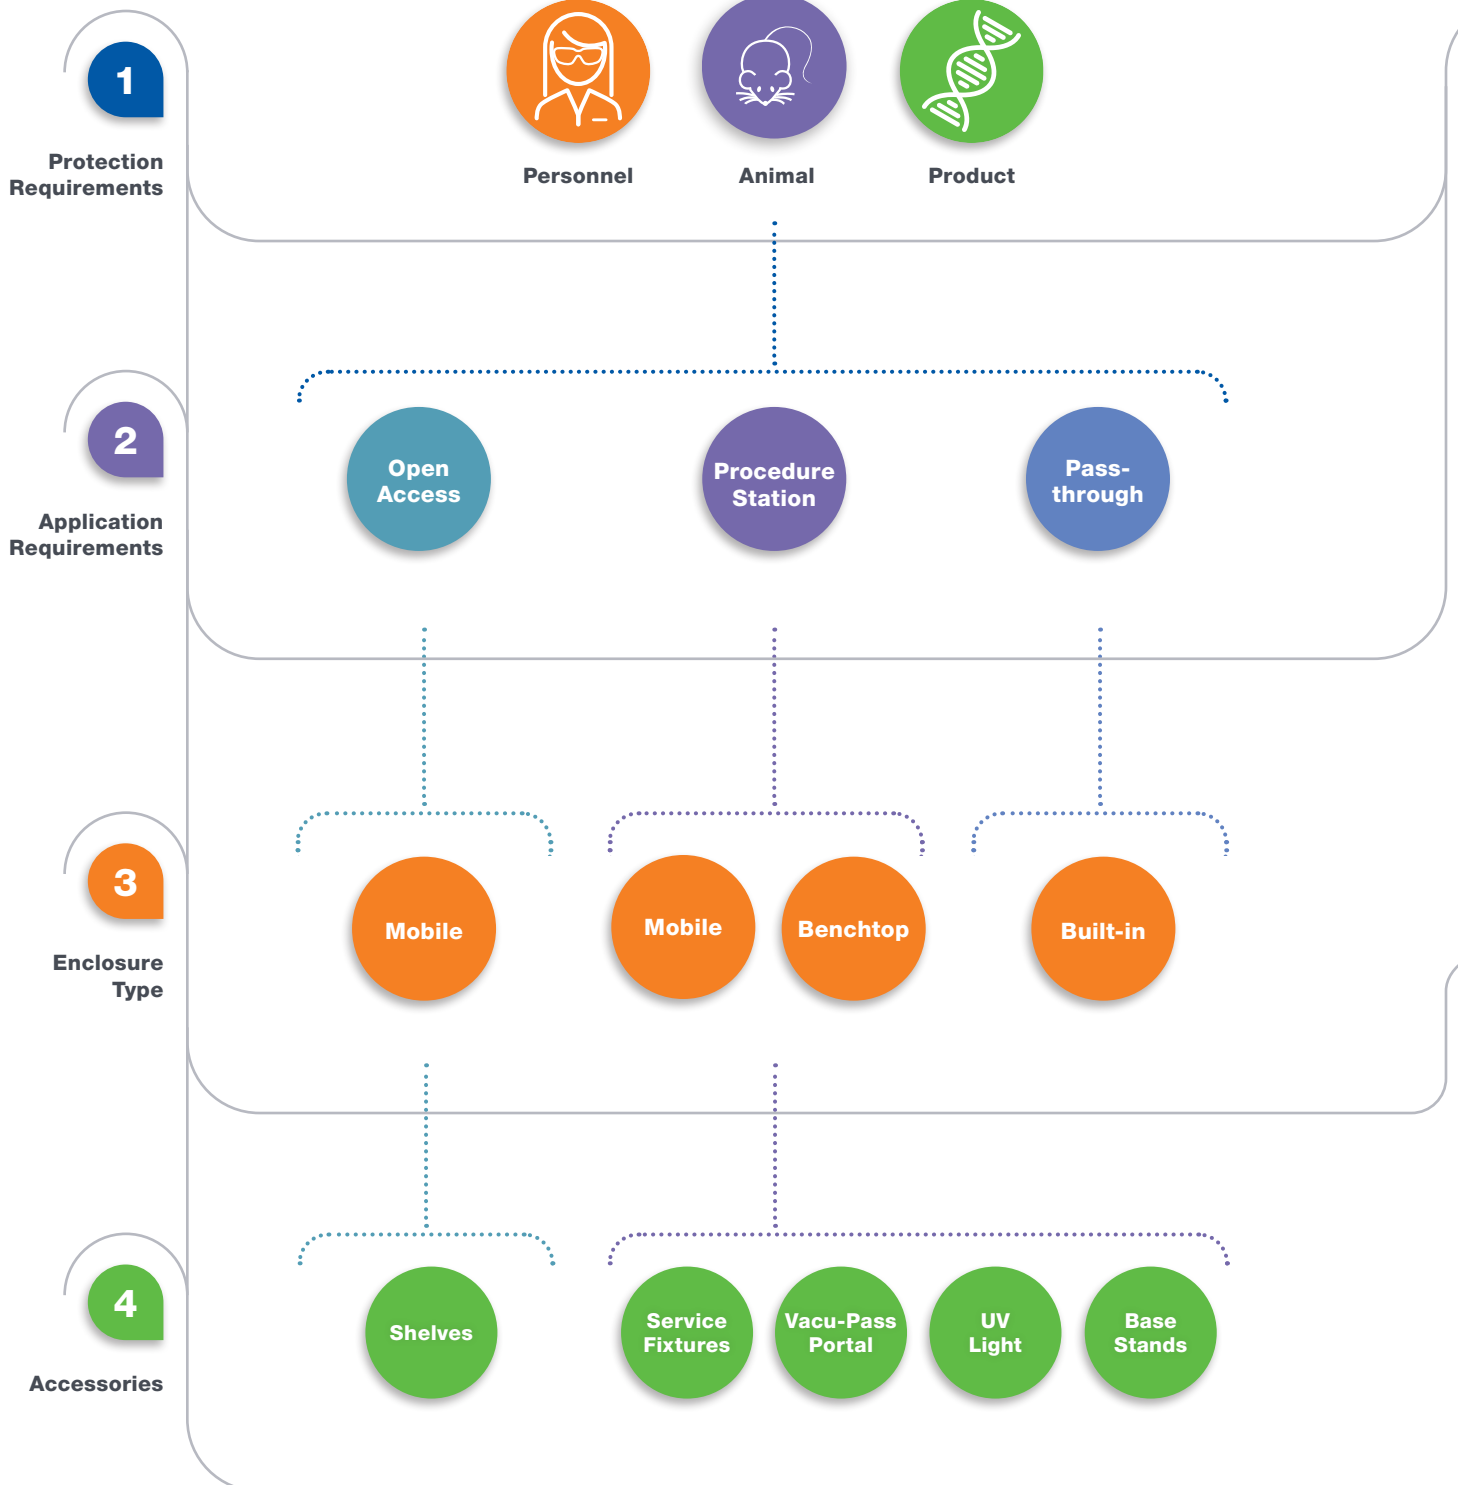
1

Protection Requirements

Personnel

Animal

Product

2

Application Requirements

Open Access

Procedure Station

Pass-through

3

Enclosure Type

Mobile

Mobile

Benchtop

Built-in

4

Accessories

Shelves

Service Fixtures

Vacu-Pass Portal

UV Light

Base Stands